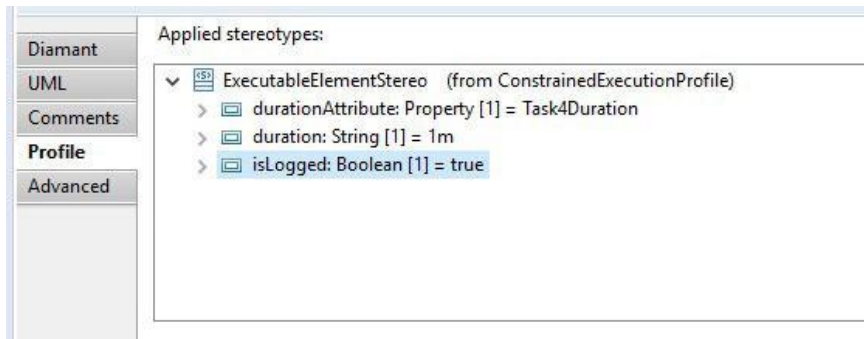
Diamant
UML
Comments
Profile
Advanced

Applied stereotypes:

ExecutableElementStereo (from ConstrainedExecutionProfile)
durationAttribute: Property [1] = Task4Duration
duration: String [1] = 1m
isLogged: Boolean [1] = true